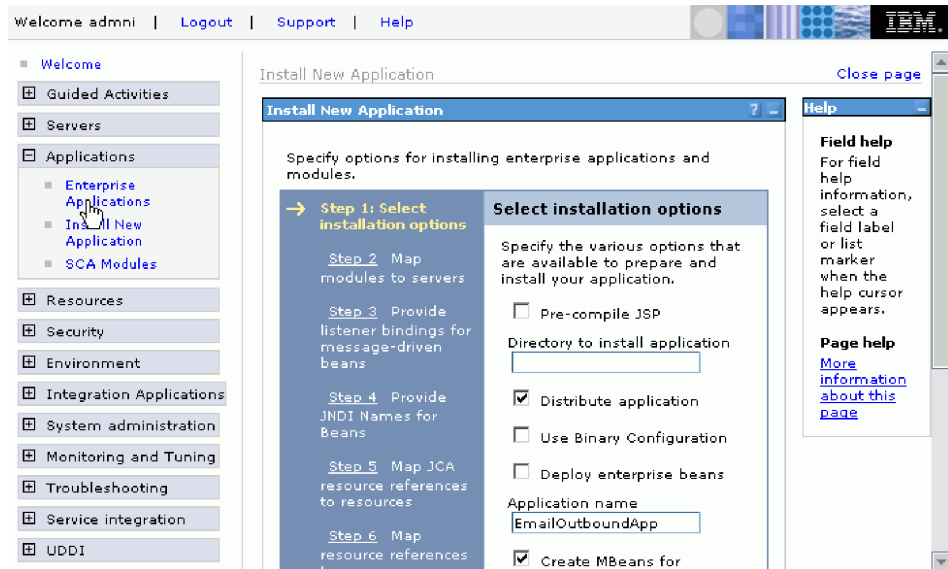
Welcome admni | Logout | Support | Help

IBM.

Welcome

Guided Activities

Servers

Applications

Enterprise Applications

Install New Application

SCA Modules

Resources

Security

Environment

Integration Applications

System administration

Monitoring and Tuning

Troubleshooting

Service integration

UDDI

Install New Application

Close page

Install New Application

Specify options for installing enterprise applications and modules.

→ Step 1: Select installation options

Step 2 Map modules to servers

Step 3 Provide listener bindings for message-driven beans

Step 4 Provide JNDI Names for Beans

Step 5 Map JCA resource references to resources

Step 6 Map resource references

Select installation options

Specify the various options that are available to prepare and install your application.

Pre-compile JSP

Directory to install application

Distribute application

Use Binary Configuration

Deploy enterprise beans

Application name

EmailOutboundApp

Create MBeans for

Help

Field help

For field help information, select a field label or list marker when the help cursor appears.

Page help

More information about this page